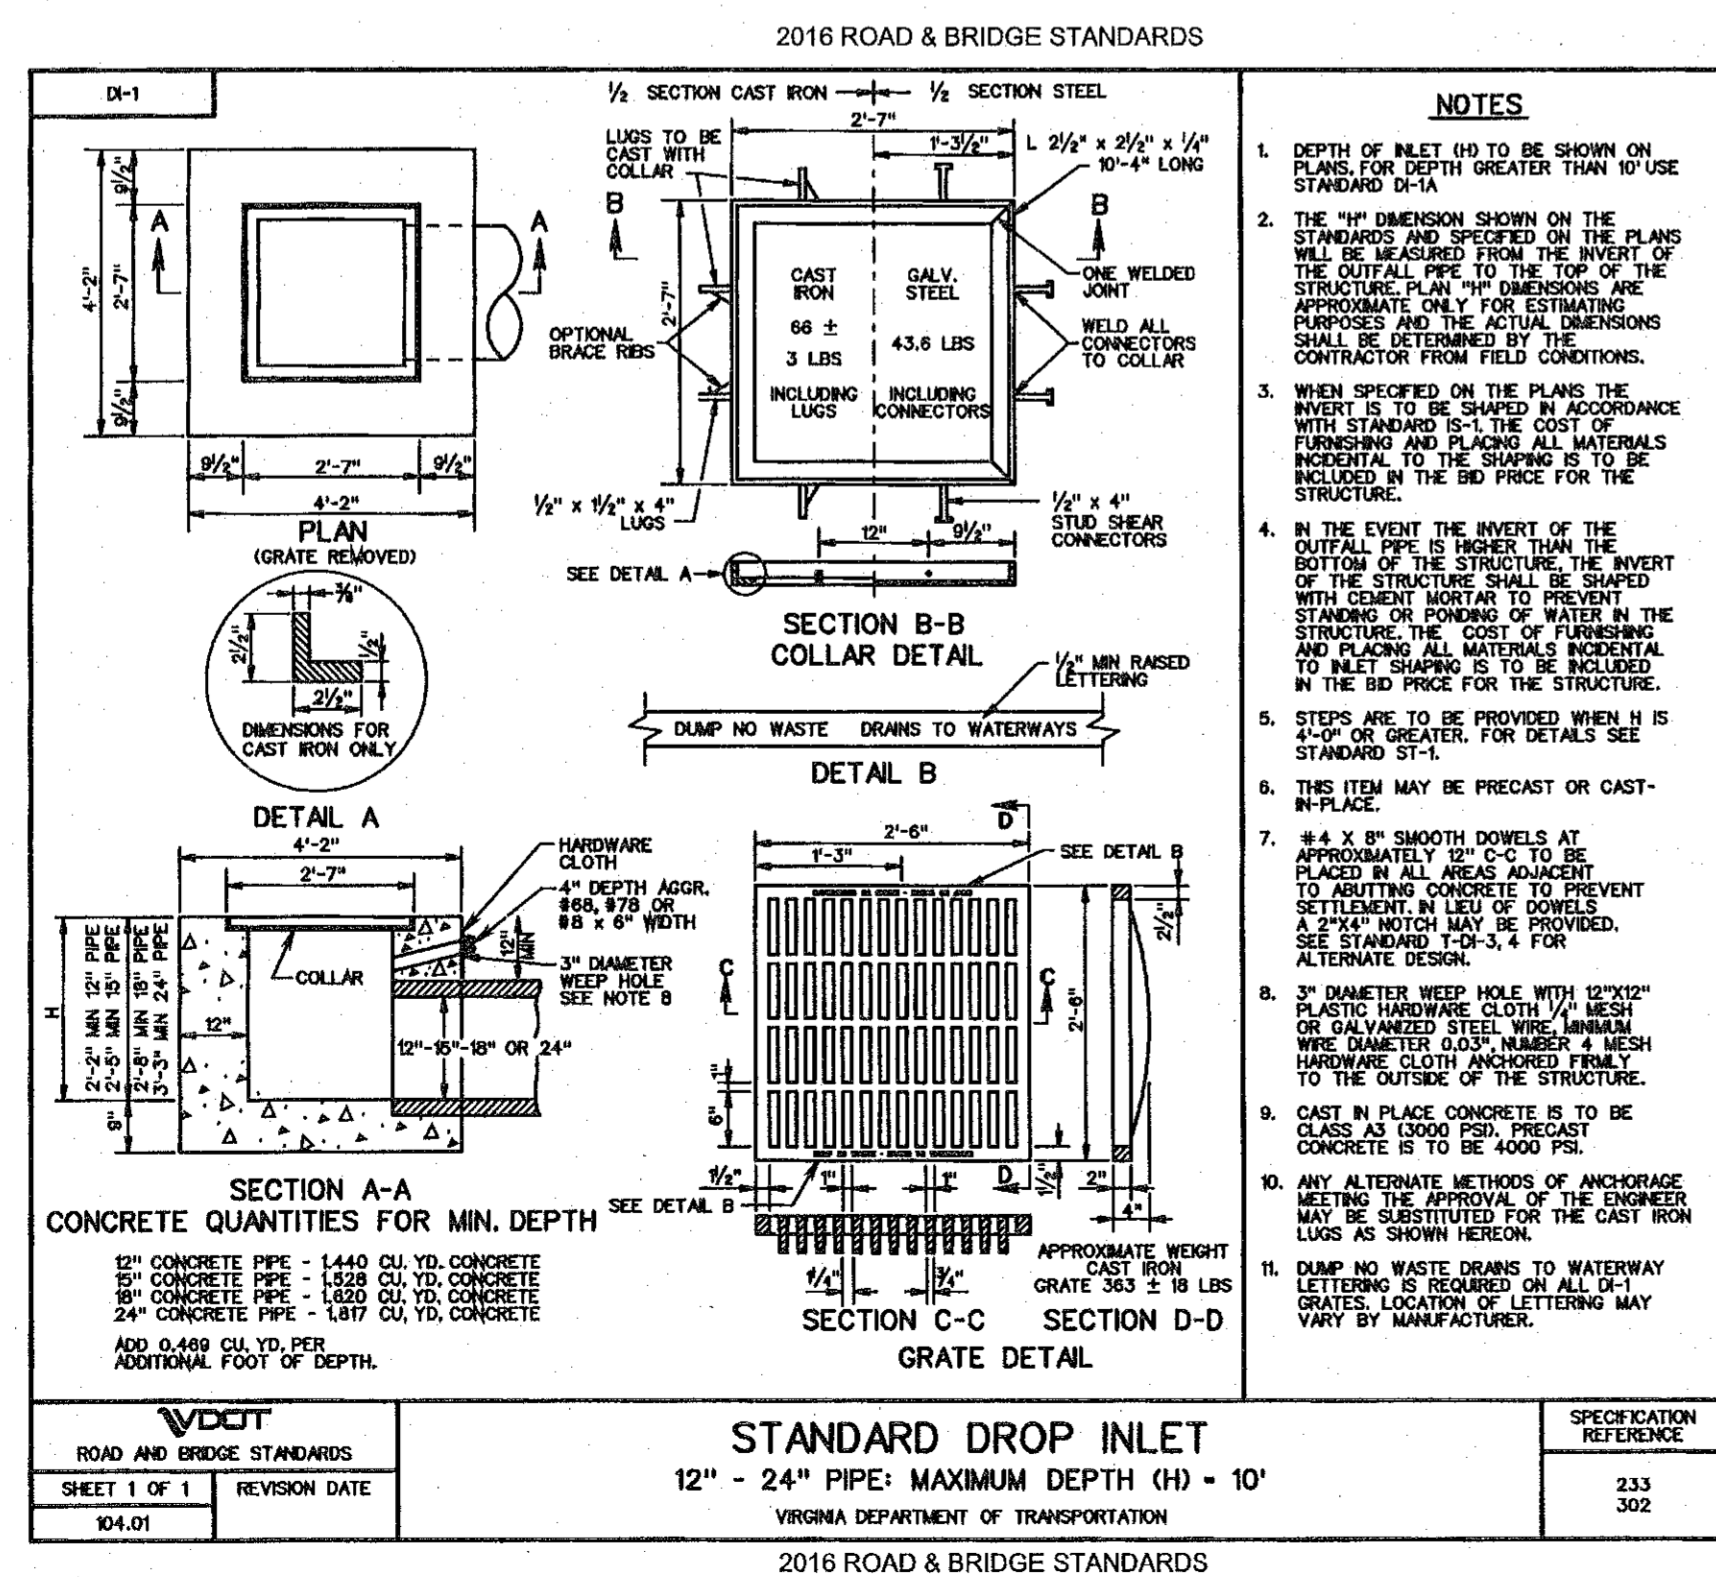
2016 ROAD & BRIDGE STANDARDS

DI-1

$4'-2"$ $9\frac{1}{2}"$ $2'-7"$ $9\frac{1}{2}"$

A A

$9\frac{1}{2}"$ $2'-7"$ $9\frac{1}{2}"$
$4'-2"$

PLAN
(GRATE REMOVED)

$\frac{3}{8}"$ $2\frac{1}{2}"$ $\frac{1}{2}"$ $2\frac{1}{2}"$

DIMENSIONS FOR CAST IRON ONLY

DETAIL A

$\frac{1}{2}$ SECTION CAST IRON $\frac{1}{2}$ SECTION STEEL

LUGS TO BE CAST WITH COLLAR

$2'-7"$ $1'-3\frac{1}{2}"$ L $2\frac{1}{2}" \times 2\frac{1}{2}" \times \frac{1}{4}"$ $10'-4"$ LONG

B B

CAST IRON
66 ± 3 LBS
INCLUDING LUGS

GALV. STEEL
43.6 LBS
INCLUDING CONNECTORS

$2'-7"$

OPTIONAL BRACE RIBS

ONE WELDED JOINT

WELD ALL CONNECTORS TO COLLAR

$\frac{1}{2}" \times 1\frac{1}{2}" \times 4"$ LUGS

$\frac{1}{2}" \times 4"$ STUD SHEAR CONNECTORS

12" $9\frac{1}{2}"$

SEE DETAIL A

SECTION B-B
COLLAR DETAIL

$\frac{1}{2}"$ MIN RAISED LETTERING

DUMP NO WASTE DRAINS TO WATERWAYS

DETAIL B

$4'-2"$
$2'-7"$

HARDWARE CLOTH

4" DEPTH AGGR. #68, #78 OR #8 x 6" WIDTH

COLLAR

12" MIN

3" DIAMETER WEEP HOLE SEE NOTE 8

H

2'-2" MIN 12" PIPE
2'-5" MIN 15" PIPE
2'-8" MIN 18" PIPE
3'-3" MIN 24" PIPE

12"

12"-15"-18" OR 24"

8"

SECTION A-A
CONCRETE QUANTITIES FOR MIN. DEPTH

12" CONCRETE PIPE - 1.440 CU. YD. CONCRETE
15" CONCRETE PIPE - 1.528 CU. YD. CONCRETE
18" CONCRETE PIPE - 1.620 CU. YD. CONCRETE
24" CONCRETE PIPE - 1.817 CU. YD. CONCRETE

ADD 0.469 CU. YD. PER ADDITIONAL FOOT OF DEPTH.

D
$2'-6"$
$1'-3"$
SEE DETAIL B

C C

$2\frac{1}{2}"$

$2'-6"$

1"
6"

$\frac{1}{2}"$ 1" 1" D $\frac{1}{2}"$ 2"

4"

SEE DETAIL B

$\frac{1}{4}"$ $\frac{3}{4}"$

APPROXIMATE WEIGHT CAST IRON GRATE 363 ± 18 LBS

SECTION C-C SECTION D-D
GRATE DETAIL

NOTES

1. DEPTH OF INLET (H) TO BE SHOWN ON PLANS. FOR DEPTH GREATER THAN 10' USE STANDARD DI-1A

2. THE "H" DIMENSION SHOWN ON THE STANDARDS AND SPECIFIED ON THE PLANS WILL BE MEASURED FROM THE INVERT OF THE OUTFALL PIPE TO THE TOP OF THE STRUCTURE. PLAN "H" DIMENSIONS ARE APPROXIMATE ONLY FOR ESTIMATING PURPOSES AND THE ACTUAL DIMENSIONS SHALL BE DETERMINED BY THE CONTRACTOR FROM FIELD CONDITIONS.

3. WHEN SPECIFIED ON THE PLANS THE INVERT IS TO BE SHAPED IN ACCORDANCE WITH STANDARD IS-1. THE COST OF FURNISHING AND PLACING ALL MATERIALS INCIDENTAL TO THE SHAPING IS TO BE INCLUDED IN THE BID PRICE FOR THE STRUCTURE.

4. IN THE EVENT THE INVERT OF THE OUTFALL PIPE IS HIGHER THAN THE BOTTOM OF THE STRUCTURE, THE INVERT OF THE STRUCTURE SHALL BE SHAPED WITH CEMENT MORTAR TO PREVENT STANDING OR PONDING OF WATER IN THE STRUCTURE. THE COST OF FURNISHING AND PLACING ALL MATERIALS INCIDENTAL TO INLET SHAPING IS TO BE INCLUDED IN THE BID PRICE FOR THE STRUCTURE.

5. STEPS ARE TO BE PROVIDED WHEN H IS 4'-0" OR GREATER. FOR DETAILS SEE STANDARD ST-1.

6. THIS ITEM MAY BE PRECAST OR CAST-IN-PLACE.

7. #4 X 8" SMOOTH DOWELS AT APPROXIMATELY 12" C-C TO BE PLACED IN ALL AREAS ADJACENT TO ABUTTING CONCRETE TO PREVENT SETTLEMENT. IN LIEU OF DOWELS A 2"X4" NOTCH MAY BE PROVIDED. SEE STANDARD T-DI-3, 4 FOR ALTERNATE DESIGN.

8. 3" DIAMETER WEEP HOLE WITH 12"X12" PLASTIC HARDWARE CLOTH $\frac{1}{4}"$ MESH OR GALVANIZED STEEL WIRE, MINIMUM WIRE DIAMETER 0.03", NUMBER 4 MESH HARDWARE CLOTH ANCHORED FIRMLY TO THE OUTSIDE OF THE STRUCTURE.

9. CAST IN PLACE CONCRETE IS TO BE CLASS A3 (3000 PSI). PRECAST CONCRETE IS TO BE 4000 PSI.

10. ANY ALTERNATE METHODS OF ANCHORAGE MEETING THE APPROVAL OF THE ENGINEER MAY BE SUBSTITUTED FOR THE CAST IRON LUGS AS SHOWN HEREON.

11. DUMP NO WASTE DRAINS TO WATERWAY LETTERING IS REQUIRED ON ALL DI-1 GRATES. LOCATION OF LETTERING MAY VARY BY MANUFACTURER.

VDOT
ROAD AND BRIDGE STANDARDS

| SHEET 1 OF 1 | REVISION DATE |
|---|---|
| 104.01 | |

STANDARD DROP INLET
12" - 24" PIPE: MAXIMUM DEPTH (H) - 10'
VIRGINIA DEPARTMENT OF TRANSPORTATION

SPECIFICATION REFERENCE
233
302

2016 ROAD & BRIDGE STANDARDS